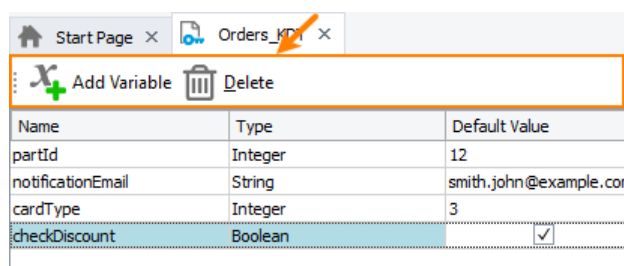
Start Page ×
Orders_KD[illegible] ×

Add Variable
Delete

| Name | Type | Default Value |
|---|---|---|
| partId | Integer | 12 |
| notificationEmail | String | smith.john@example.co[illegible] |
| cardType | Integer | 3 |
| checkDiscount | Boolean | ✓ |